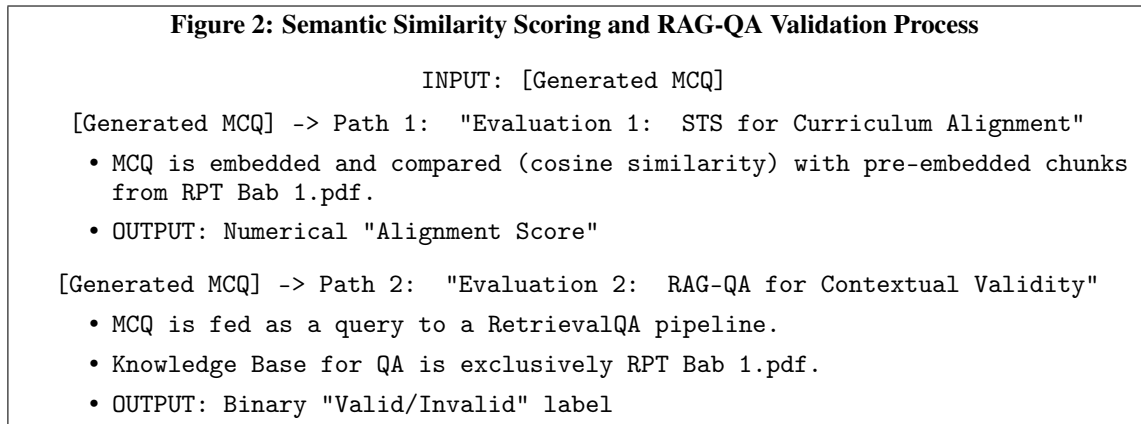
Figure 2: Semantic Similarity Scoring and RAG-QA Validation Process

INPUT: [Generated MCQ]

[Generated MCQ] -> Path 1: "Evaluation 1: STS for Curriculum Alignment"

• MCQ is embedded and compared (cosine similarity) with pre-embedded chunks from RPT Bab 1.pdf.

• OUTPUT: Numerical "Alignment Score"

[Generated MCQ] -> Path 2: "Evaluation 2: RAG-QA for Contextual Validity"

• MCQ is fed as a query to a RetrievalQA pipeline.

• Knowledge Base for QA is exclusively RPT Bab 1.pdf.

• OUTPUT: Binary "Valid/Invalid" label